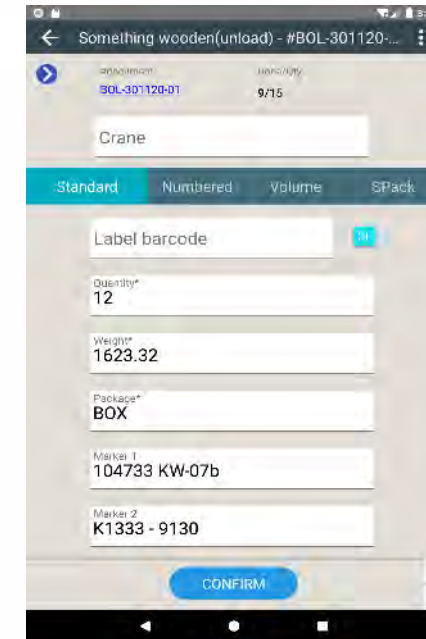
Something wooden(unload) - #BOL-301120-...

Shipment
BOL-301120-01

Quantity
9/15

Crane

Standard
Numbered
Volume
SPack

Label barcode

Quantity*
12

Weight*
1623.32

Package*
BOX

Marker 1
104733 KW-07b

Marker 2
K1333 - 9130

CONFIRM